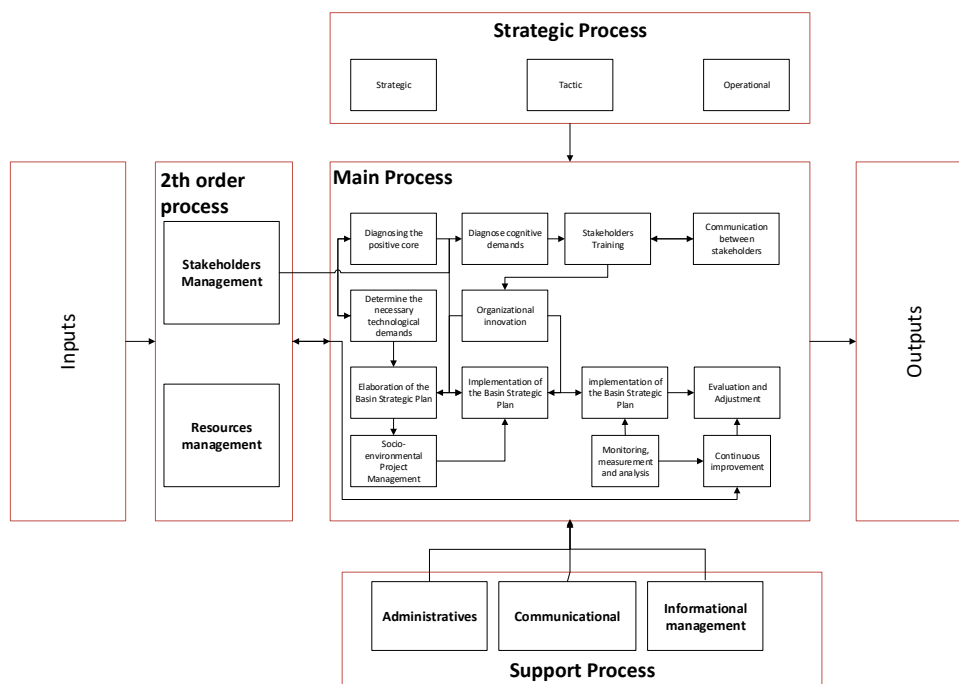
Strategic Process

Strategic

Tactic

Operational

Inputs

2th order process

Stakeholders Management

Resources management

Main Process

Diagnosing the positive core

Diagnose cognitive demands

Stakeholders Training

Communication between stakeholders

Determine the necessary technological demands

Organizational innovation

Elaboration of the Basin Strategic Plan

Implementation of the Basin Strategic Plan

implementation of the Basin Strategic Plan

Evaluation and Adjustment

Socio-environmental Project Management

Monitoring, measurement and analysis

Continuous improvement

Outputs

Administratives

Communicational

Informational management

Support Process